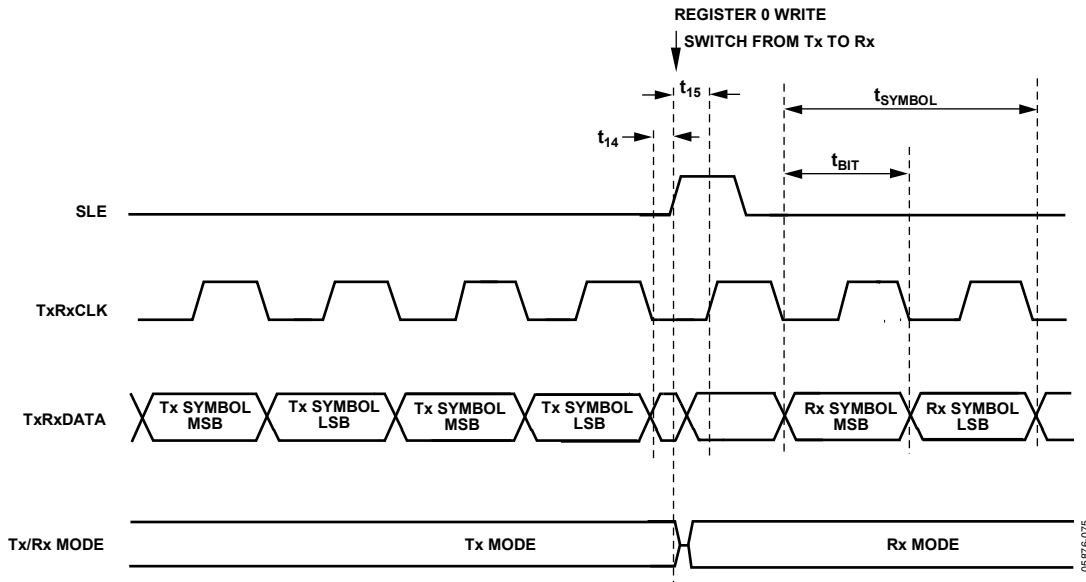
REGISTER 0 WRITE
SWITCH FROM Tx TO Rx

$t_{15}$

$t_{SYMBOL}$

$t_{14}$

$t_{BIT}$

SLE

TxRxCLK

TxRxDATA

Tx SYMBOL MSB

Tx SYMBOL LSB

Tx SYMBOL MSB

Tx SYMBOL LSB

Rx SYMBOL MSB

Rx SYMBOL LSB

Tx/Rx MODE

Tx MODE

Rx MODE

05876-075